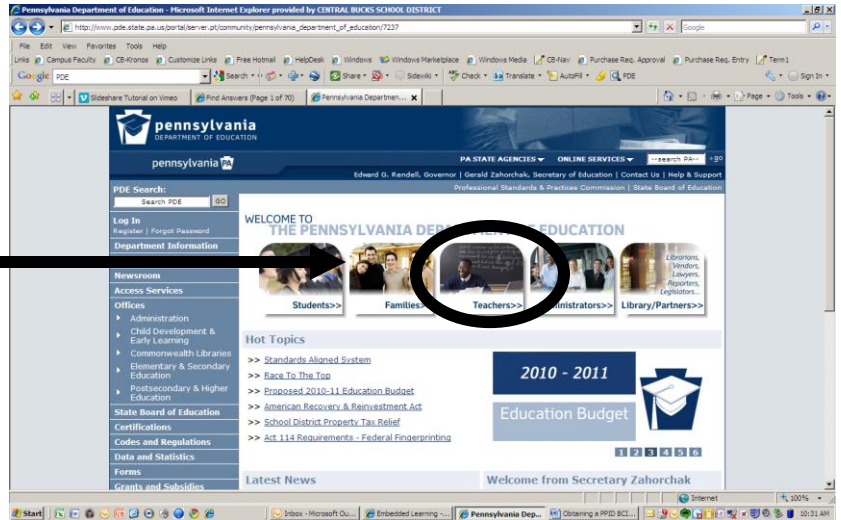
Pennsylvania Department of Education - Microsoft Internet Explorer provided by CENTRAL BUCKS SCHOOL DISTRICT

http://www.pde.state.pa.us/portal/server.pt/community/pennsylvania_department_of_education/7237

Google

File Edit View Favorites Tools Help

Links Campus Faculty CB-Kronos Customize Links Free Hotmail HelpDesk Windows Windows Marketplace Windows Media CB-Nav Purchase Req. Approval Purchase Req. Entry Term1

Google PDE Search Share Sidewiki Check Translate AutoFill PDE Sign In

Slideshare Tutorial on Vimeo Find Answers (Page 1 of 70) Pennsylvania Departmen...

Page Tools

pennsylvania DEPARTMENT OF EDUCATION

pennsylvania PA

PA STATE AGENCIES ONLINE SERVICES --search PA-- go

Edward G. Rendell, Governor | Gerald Zahorchak, Secretary of Education | Contact Us | Help & Support

Professional Standards & Practices Commission | State Board of Education

PDE Search:
Search PDE GO

Log In
Register | Forgot Password

Department Information

Newsroom

Access Services

Offices
Administration
Child Development & Early Learning
Commonwealth Libraries
Elementary & Secondary Education
Postsecondary & Higher Education

State Board of Education

Certifications

Codes and Regulations

Data and Statistics

Forms

Grants and Subsidies

WELCOME TO
THE PENNSYLVANIA DEP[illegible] EDUCATION

Students>> Families Teachers>> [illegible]nistrators>> Library/Partners>>

Librarians, Vendors, Lawyers, Reporters, Legislators...

Hot Topics
>> Standards Aligned System
>> Race To The Top
>> Proposed 2010-11 Education Budget
>> American Recovery & Reinvestment Act
>> School District Property Tax Relief
>> Act 114 Requirements - Federal Fingerprinting

2010 - 2011
Education Budget

1 2 3 4 5 6

Latest News

Welcome from Secretary Zahorchak

Internet 100%

Start Inbox - Microsoft Ou... Embedded Learning -... Pennsylvania Dep... Obtaining a PPID BCI... 10:31 AM